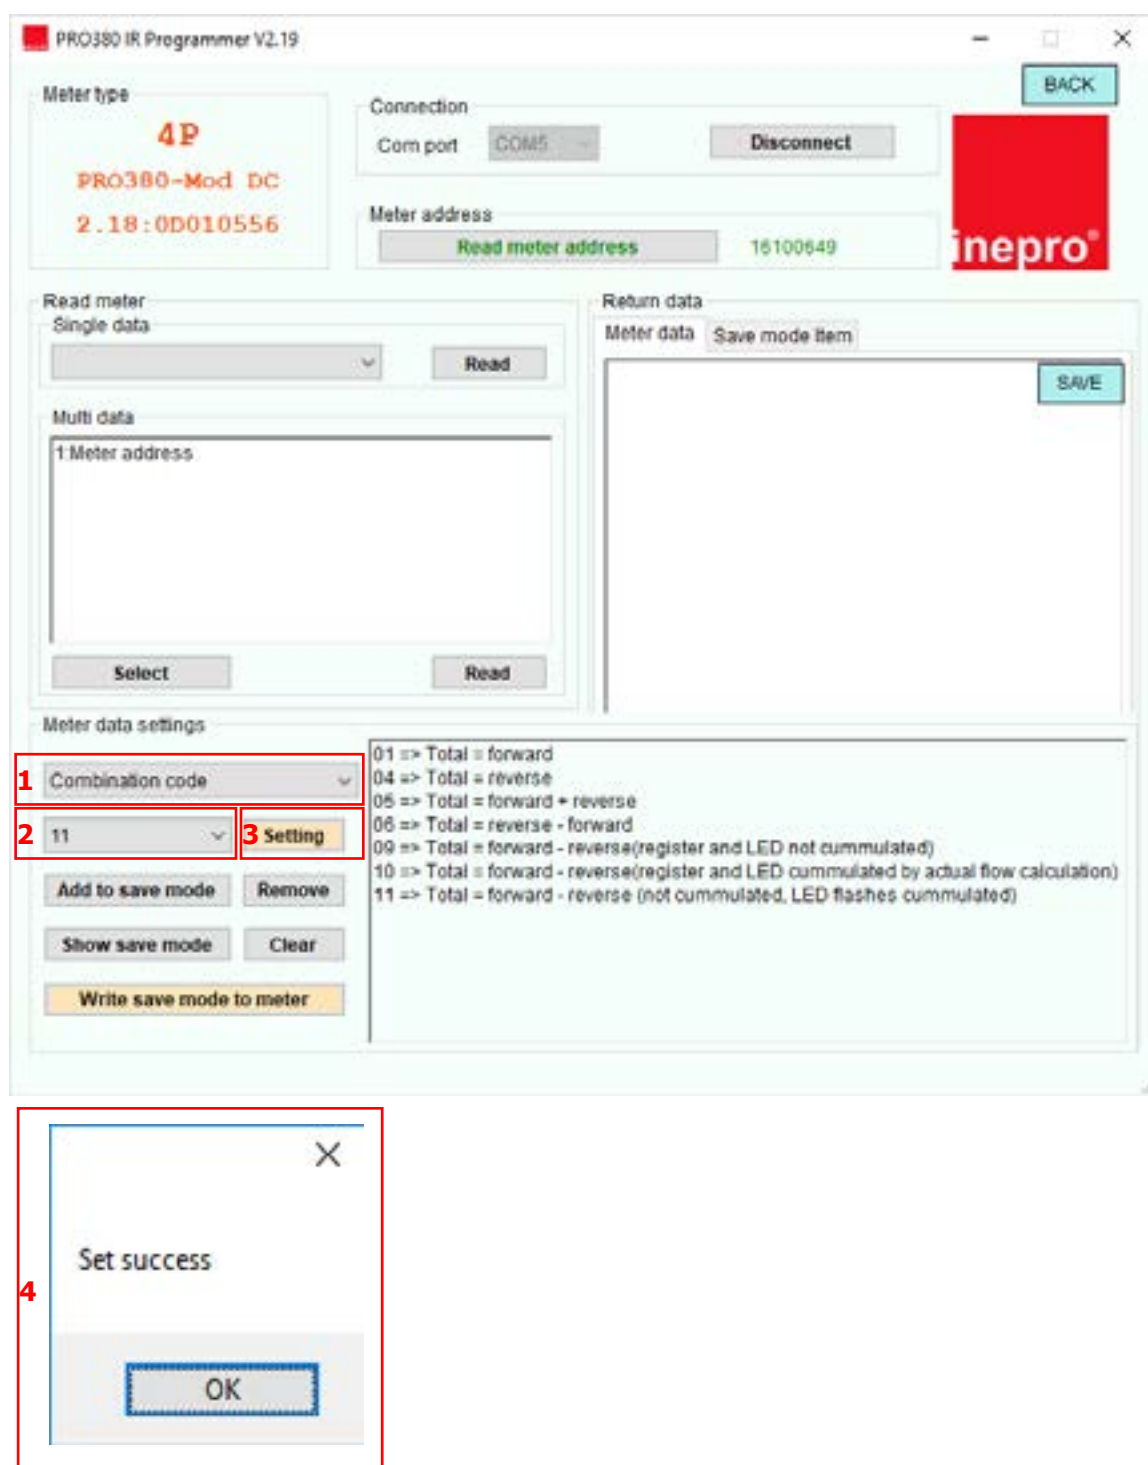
PRO380 IR Programmer V2.19

BACK

Meter type

4P

PRO380-Mod DC

2.18:0D010556

Connection

Com port COM5

Disconnect

Meter address

Read meter address

16100649

inepro®

Read meter

Single data

Read

Multi data

1:Meter address

Select

Read

Return data

Meter data

Save mode item

SAVE

Meter data settings

1 Combination code

2 11

3 Setting

Add to save mode

Remove

Show save mode

Clear

Write save mode to meter

01 => Total = forward
04 => Total = reverse
05 => Total = forward + reverse
06 => Total = reverse - forward
09 => Total = forward - reverse(register and LED not cummulated)
10 => Total = forward - reverse(register and LED cummulated by actual flow calculation)
11 => Total = forward - reverse (not cummulated, LED flashes cummulated)

4

Set success

OK